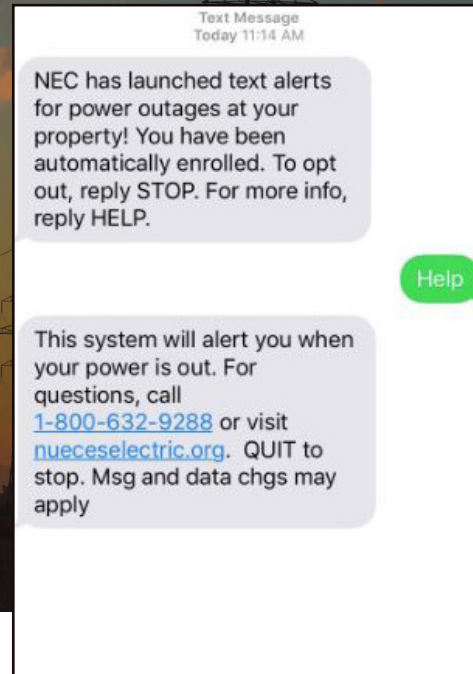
Text Message
Today 11:14 AM

NEC has launched text alerts for power outages at your property! You have been automatically enrolled. To opt out, reply STOP. For more info, reply HELP.

Help

This system will alert you when your power is out. For questions, call 1-800-632-9288 or visit nueceselectric.org. QUIT to stop. Msg and data chgs may apply